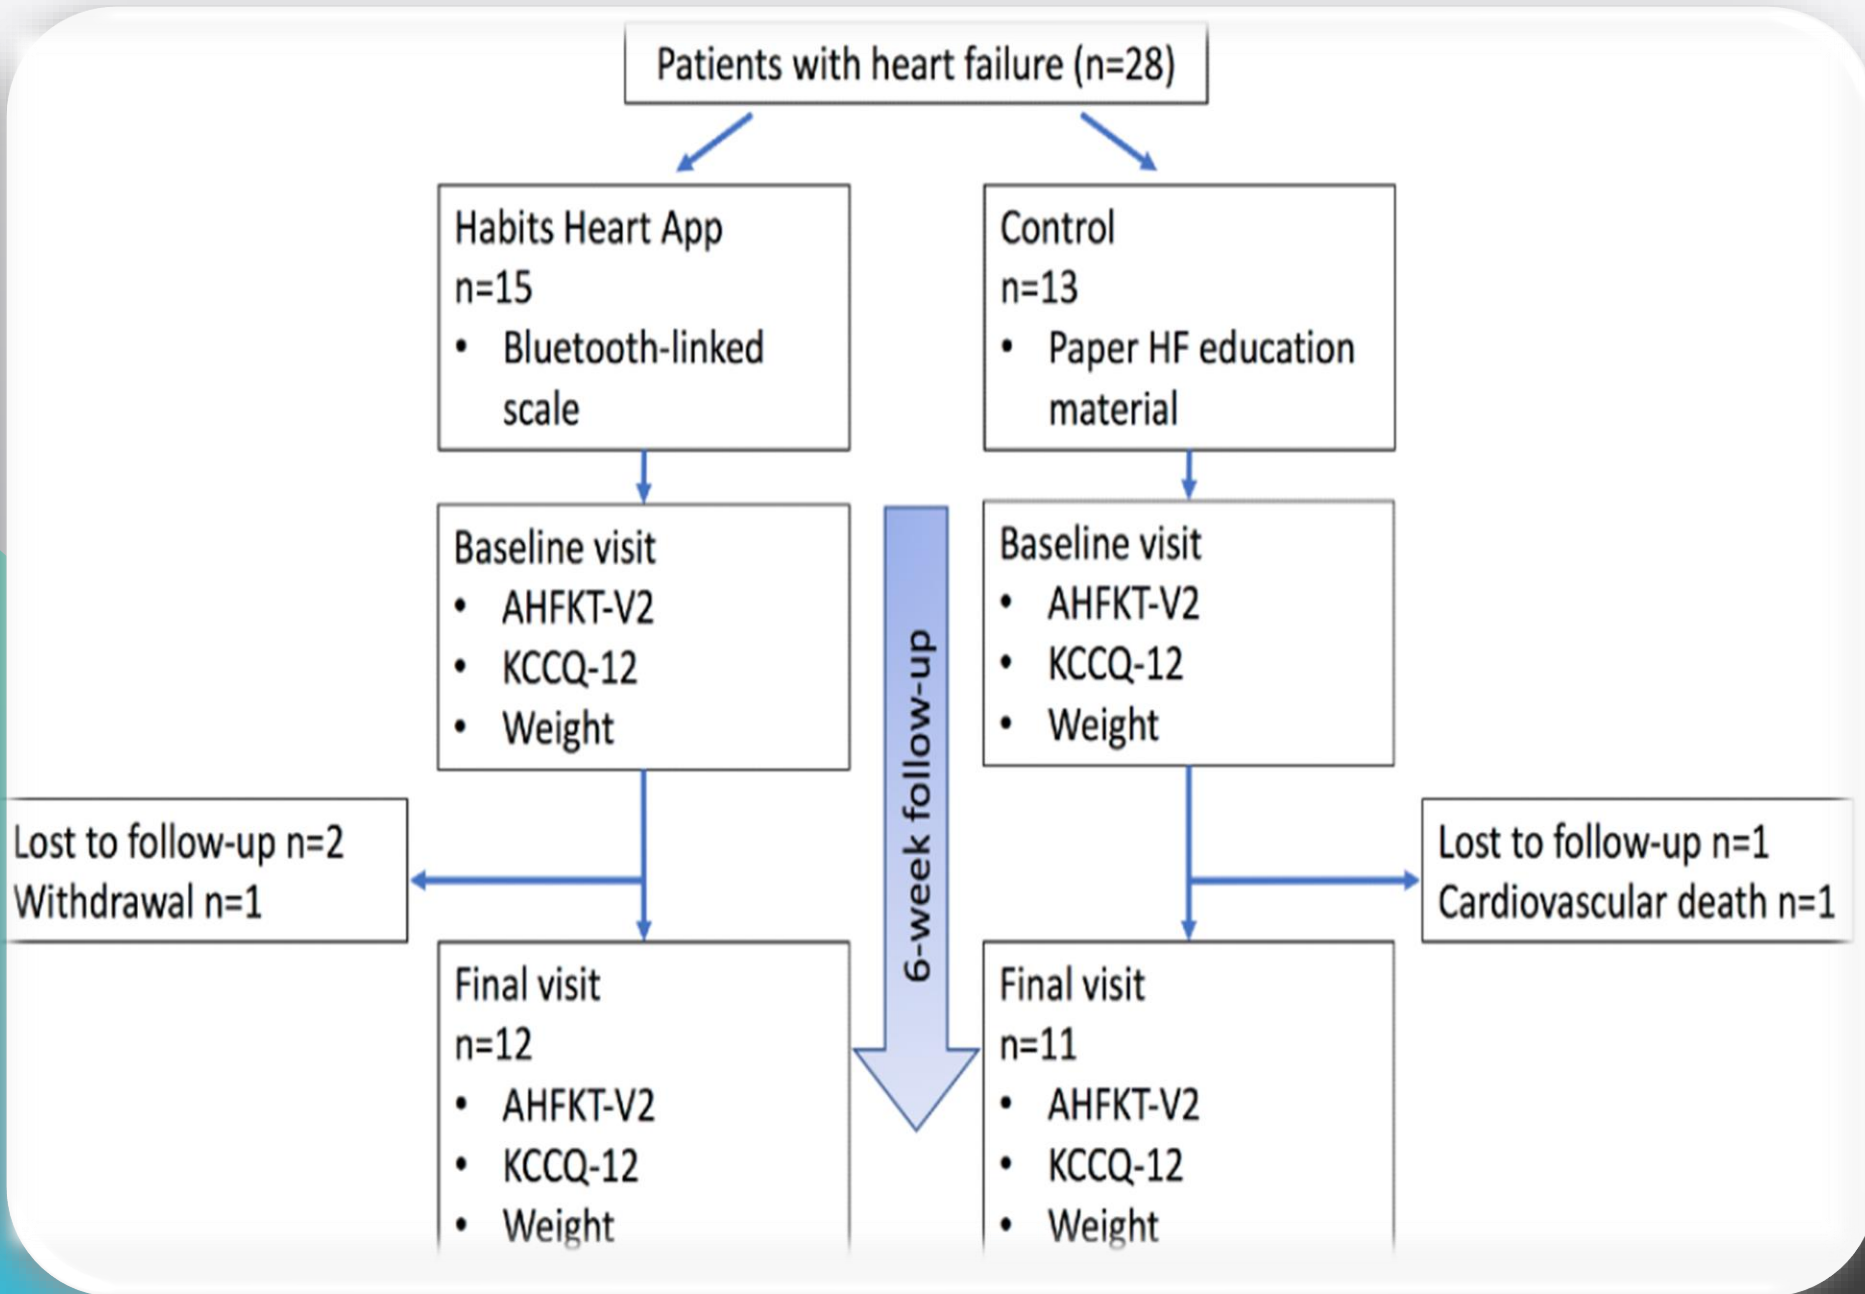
Patients with heart failure (n=28)

Habits Heart App
n=15
• Bluetooth-linked scale

Control
n=13
• Paper HF education material

Baseline visit
• AHFKT-V2
• KCCQ-12
• Weight

6-week follow-up

Baseline visit
• AHFKT-V2
• KCCQ-12
• Weight

Lost to follow-up n=2
Withdrawal n=1

Lost to follow-up n=1
Cardiovascular death n=1

Final visit
n=12
• AHFKT-V2
• KCCQ-12
• Weight

Final visit
n=11
• AHFKT-V2
• KCCQ-12
• Weight